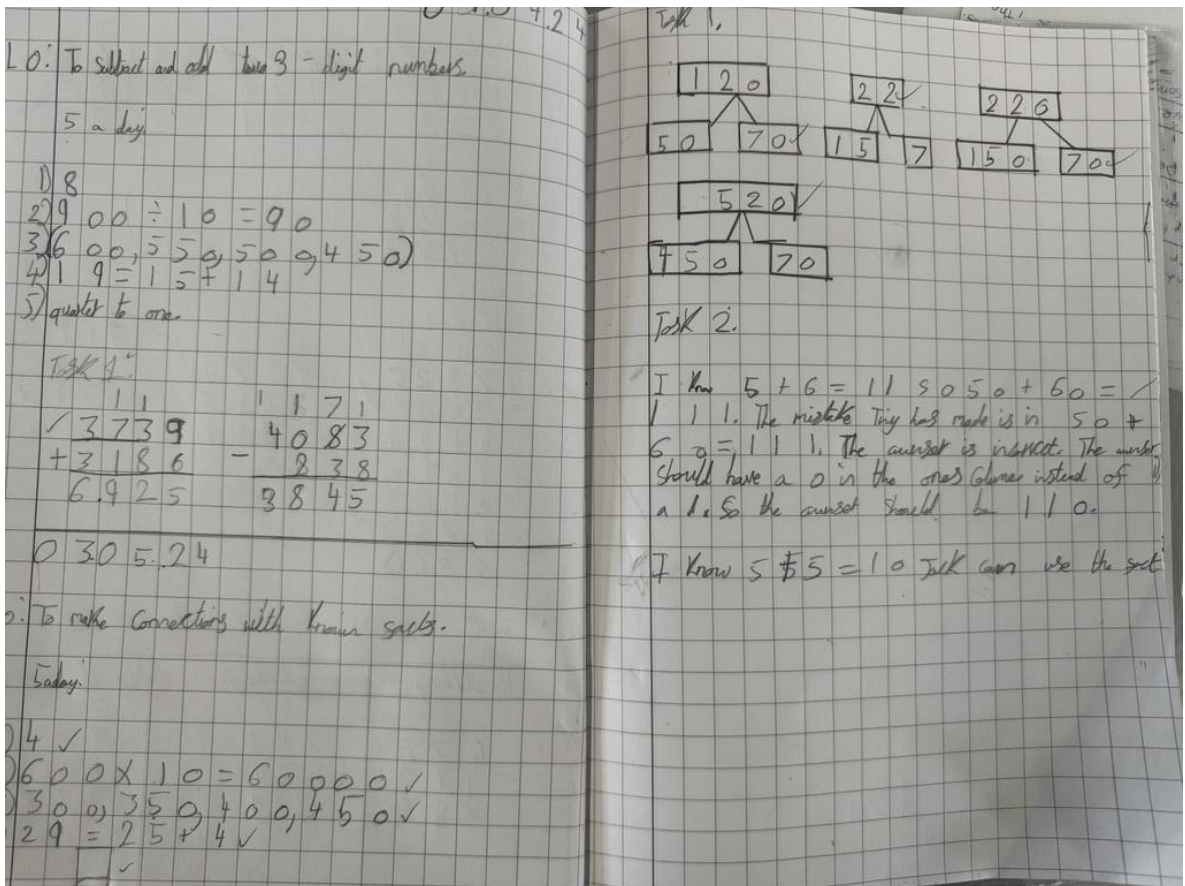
04.24

L O: To subtract and add two 3 - digit numbers.

5 a day.

1) 8
2) 9 0 0 ÷ 1 0 = 9 0
3) (6 0 0, 5 5 0, 5 0 0, 4 5 0)
4) 1 9 = 1 5 + 1 4
5) quarter to one.

Task 1:

| | 3 7 3 9 |
|---|---|
| + | 3 1 8 6 |
| | 6 9 2 5 |

| | 4 0 8 3 |
|---|---|
| − | 2 3 8 |
| | 3 8 4 5 |

0 30 5.24

O: To make Connections with known facts.

5 a day.

) 4 ✓
) 6 0 0 X 1 0 = 6 0 0 0 0 ✓
) 3 0 0, 3 5 0, 4 0 0, 4 5 0 ✓
) 2 9 = 2 5 + 4 ✓

Task 1.

1 2 0
5 0 | 7 0 ✓

2 2
1 5 | 7

2 2 6
1 5 0 | 7 0 ✓

5 2 0 ✓
4 5 0 | 7 0

Task 2.

I know 5 + 6 = 11 so 5 0 + 6 0 = 1 1 1. The mistake Tiy has made is in 5 0 + 6 0 = 1 1 1. The answer is incorrect. The number should have a 0 in the ones Column instead of a 1. So the answer should be 1 1 0.

I know 5 + 5 = 1 0 Jack can use the fact